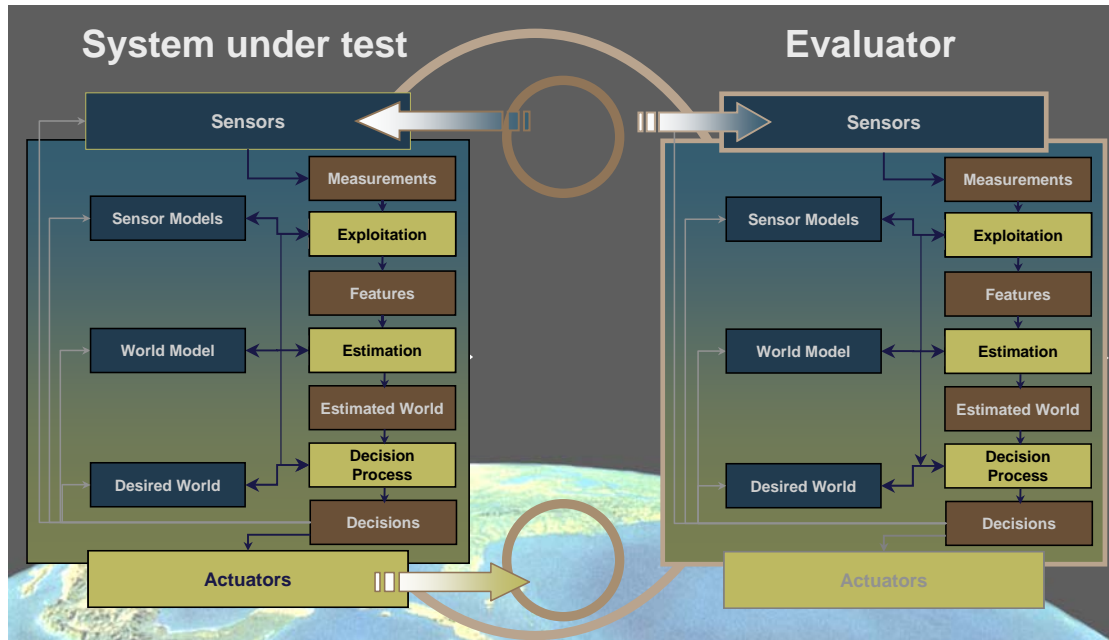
System under test

Sensors

Measurements

Sensor Models

Exploitation

Features

World Model

Estimation

Estimated World

Desired World

Decision Process

Decisions

Actuators

Evaluator

Sensors

Measurements

Sensor Models

Exploitation

Features

World Model

Estimation

Estimated World

Desired World

Decision Process

Decisions

Actuators